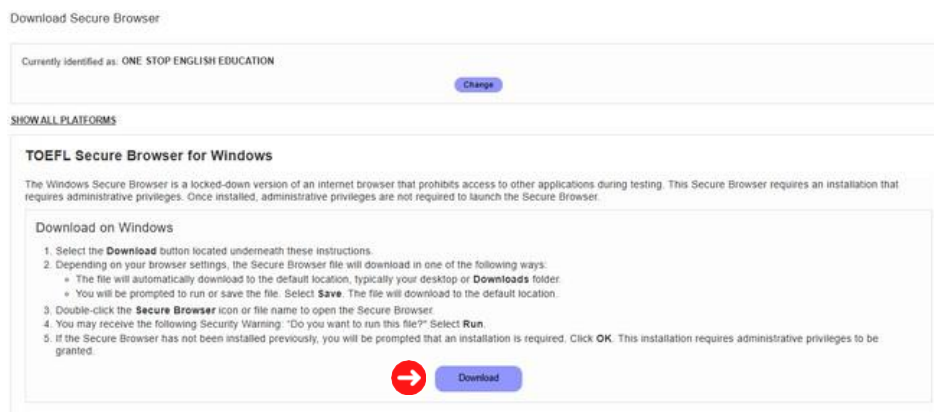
Download Secure Browser

Currently identified as: ONE STOP ENGLISH EDUCATION

Change

SHOW ALL PLATFORMS

TOEFL Secure Browser for Windows

The Windows Secure Browser is a locked-down version of an internet browser that prohibits access to other applications during testing. This Secure Browser requires an installation that requires administrative privileges. Once installed, administrative privileges are not required to launch the Secure Browser.

Download on Windows

1. Select the **Download** button located underneath these instructions.
2. Depending on your browser settings, the Secure Browser file will download in one of the following ways:
 - The file will automatically download to the default location, typically your desktop or **Downloads** folder.
 - You will be prompted to run or save the file. Select **Save**. The file will download to the default location.
3. Double-click the **Secure Browser** icon or file name to open the Secure Browser.
4. You may receive the following Security Warning: "Do you want to run this file?" Select **Run**.
5. If the Secure Browser has not been installed previously, you will be prompted that an installation is required. Click **OK**. This installation requires administrative privileges to be granted.

Download